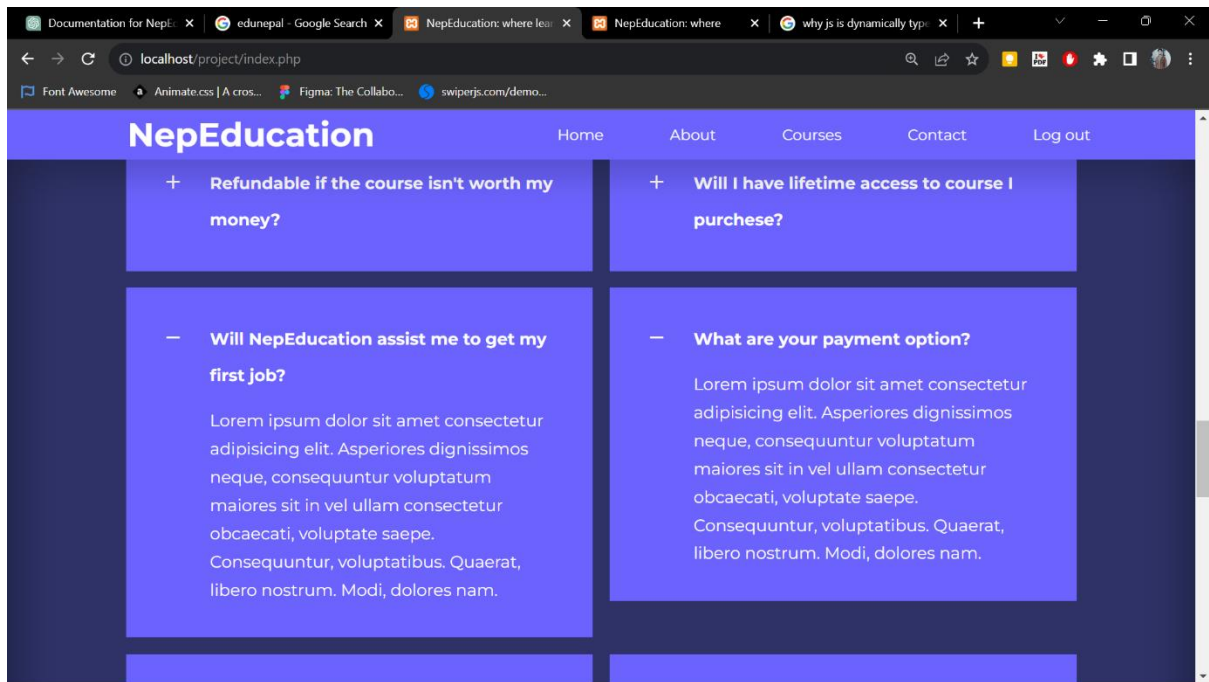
Documentation for NepE ×
edunepal - Google Search ×
NepEducation: where lear ×
NepEducation: where ×
why js is dynamically type ×
+

localhost/project/index.php

Font Awesome
Animate.css | A cros...
Figma: The Collabo...
swiperjs.com/demo...

NepEducation
Home
About
Courses
Contact
Log out

+ Refundable if the course isn't worth my money?

+ Will I have lifetime access to course I purchese?

− Will NepEducation assist me to get my first job?

Lorem ipsum dolor sit amet consectetur adipisicing elit. Asperiores dignissimos neque, consequuntur voluptatum maiores sit in vel ullam consectetur obcaecati, voluptate saepe. Consequuntur, voluptatibus. Quaerat, libero nostrum. Modi, dolores nam.

− What are your payment option?

Lorem ipsum dolor sit amet consectetur adipisicing elit. Asperiores dignissimos neque, consequuntur voluptatum maiores sit in vel ullam consectetur obcaecati, voluptate saepe. Consequuntur, voluptatibus. Quaerat, libero nostrum. Modi, dolores nam.